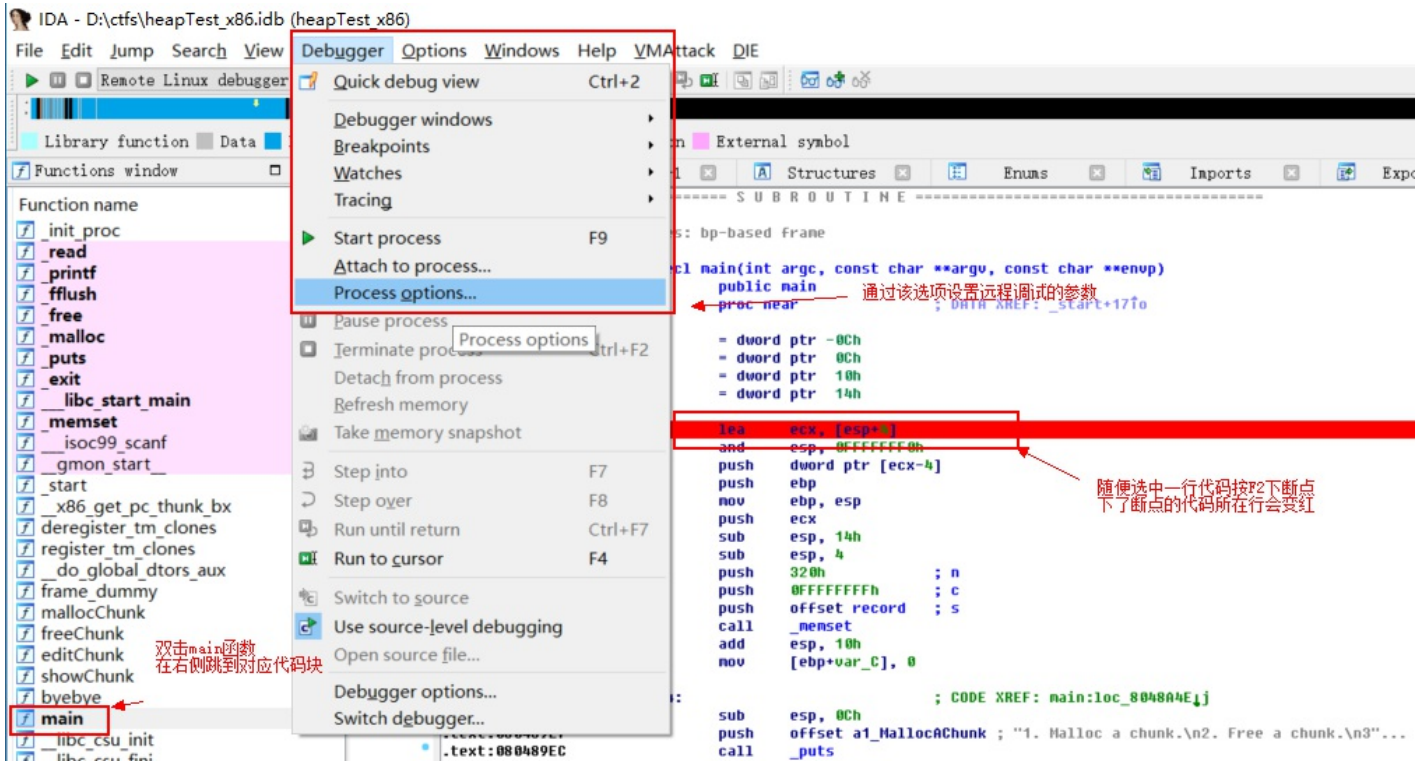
IDA - D:\ctfs\heapTest_x86.idb (heapTest_x86)

File Edit Jump Search View Debugger Options Windows Help VMAttack DIE

Remote Linux debugger

Library function Data External symbol

Functions window

Function name
_init_proc
_read
_printf
_fflush
_free
_malloc
_puts
_exit
___libc_start_main
_memset
___isoc99_scanf
__gmon_start__
_start
__x86_get_pc_thunk_bx
deregister_tm_clones
register_tm_clones
__do_global_dtors_aux
frame_dummy
mallocChunk
freeChunk
editChunk
showChunk
byebye
main
__libc_csu_init
__libc_csu_fini

Quick debug view Ctrl+2
Debugger windows
Breakpoints
Watches
Tracing
Start process F9
Attach to process...
Process options...
Pause process
Terminate process Ctrl+F2
Detach from process
Refresh memory
Take memory snapshot
Step into F7
Step over F8
Run until return Ctrl+F7
Run to cursor F4
Switch to source
Use source-level debugging
Open source file...
Debugger options...
Switch debugger...

Process options

Structures Enums Imports Expo

======= S U B R O U T I N E =======================================

s: bp-based frame

cl main(int argc, const char **argv, const char **envp)
public main
proc near ; DATA XREF: _start+17↑o

通过该选项设置远程调试的参数

= dword ptr -0Ch
= dword ptr 0Ch
= dword ptr 10h
= dword ptr 14h

lea ecx, [esp+4]
and esp, 0FFFFFFF0h
push dword ptr [ecx-4]
push ebp
mov ebp, esp
push ecx
sub esp, 14h
sub esp, 4
push 320h ; n
push 0FFFFFFFFh ; c
push offset record ; s
call _memset
add esp, 10h
mov [ebp+var_C], 0

随便选中一行代码按F2下断点
下了断点的代码所在行会变红

双击main函数
在右侧跳到对应代码块

; CODE XREF: main:loc_8048A4E↓j
sub esp, 0Ch
push offset a1_MallocAChunk ; "1. Malloc a chunk.\n2. Free a chunk.\n3"...
.text:080489EC call _puts